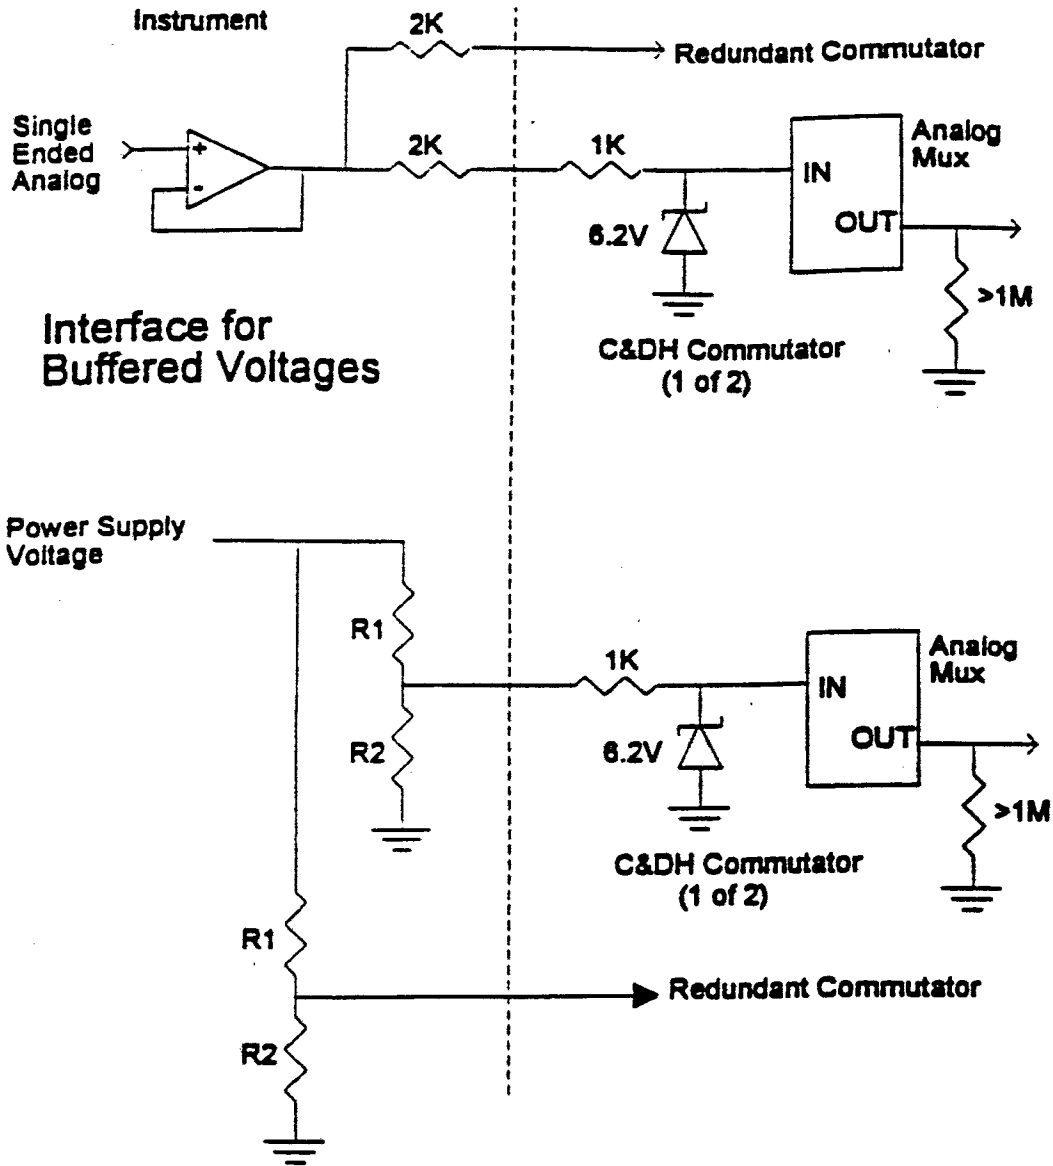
Instrument

2K

Redundant Commutator

Single Ended Analog

+

-

2K

1K

IN

Analog Mux

OUT

6.2V

>1M

Interface for Buffered Voltages

C&DH Commutator (1 of 2)

Power Supply Voltage

R1

1K

Analog Mux

IN

R2

6.2V

OUT

>1M

C&DH Commutator (1 of 2)

R1

Redundant Commutator

R2